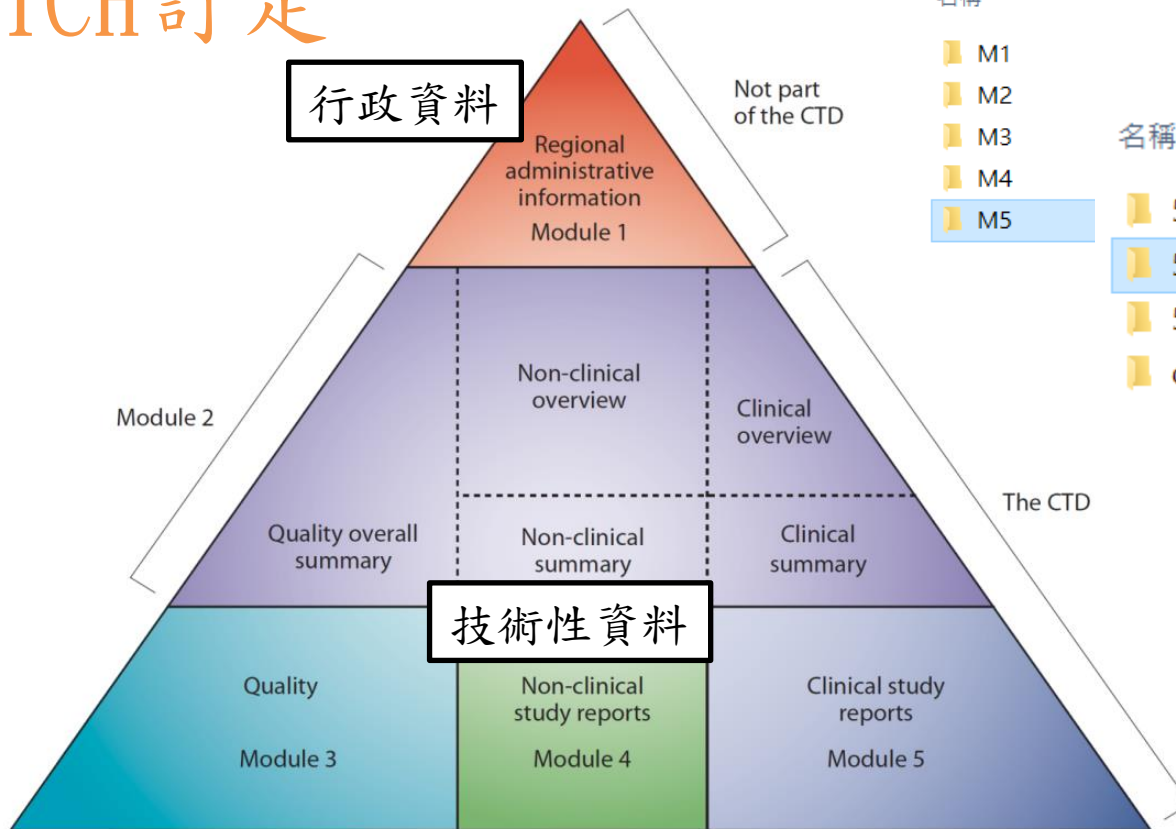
ICH訂定

行政資料

Regional administrative information

Module 1

Not part of the CTD

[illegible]

M1
M2
M3
M4
M5

名稱

Module 2

Non-clinical overview

Clinical overview

The CTD

Quality overall summary

Non-clinical summary

Clinical summary

技術性資料

Quality

Module 3

Non-clinical study reports

Module 4

Clinical study reports

Module 5